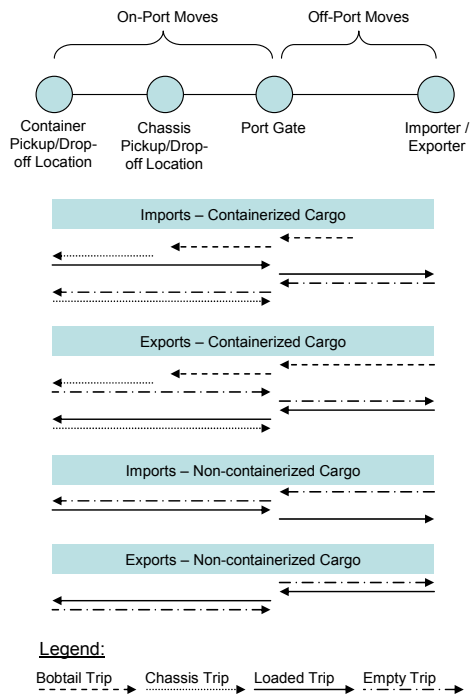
On-Port Moves

Off-Port Moves

Container Pickup/Drop-off Location

Chassis Pickup/Drop-off Location

Port Gate

Importer / Exporter

Imports – Containerized Cargo

Exports – Containerized Cargo

Imports – Non-containerized Cargo

Exports – Non-containerized Cargo

Legend:

Bobtail Trip

Chassis Trip

Loaded Trip

Empty Trip